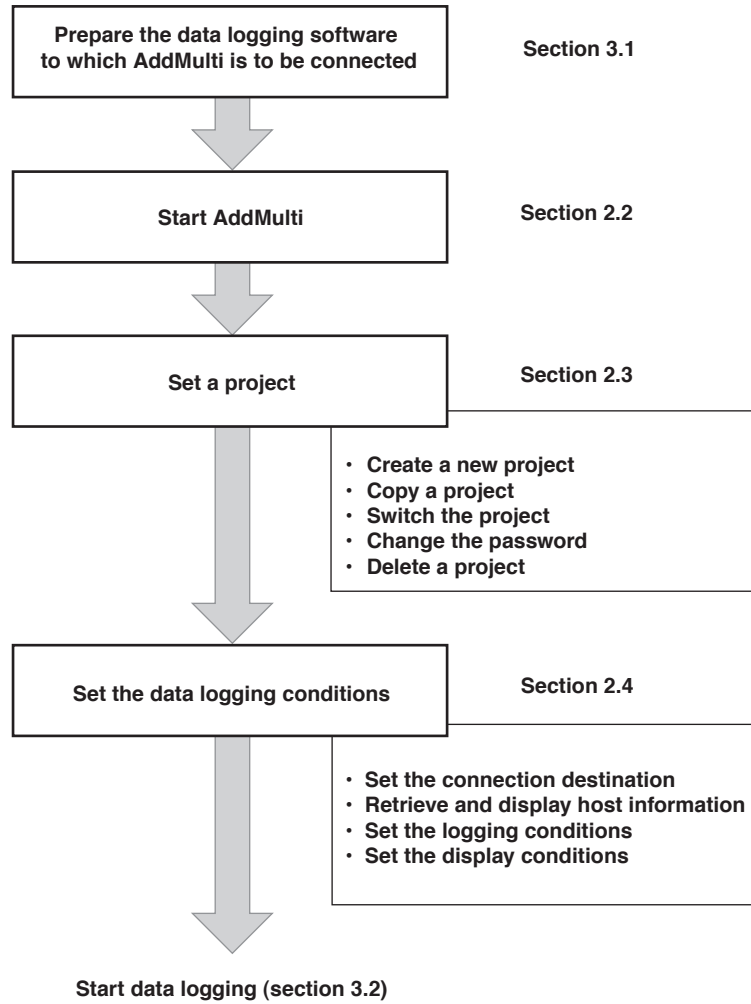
Prepare the data logging software to which AddMulti is to be connected

Section 3.1

Start AddMulti

Section 2.2

Set a project

Section 2.3

· Create a new project
· Copy a project
· Switch the project
· Change the password
· Delete a project

Set the data logging conditions

Section 2.4

· Set the connection destination
· Retrieve and display host information
· Set the logging conditions
· Set the display conditions

Start data logging (section 3.2)